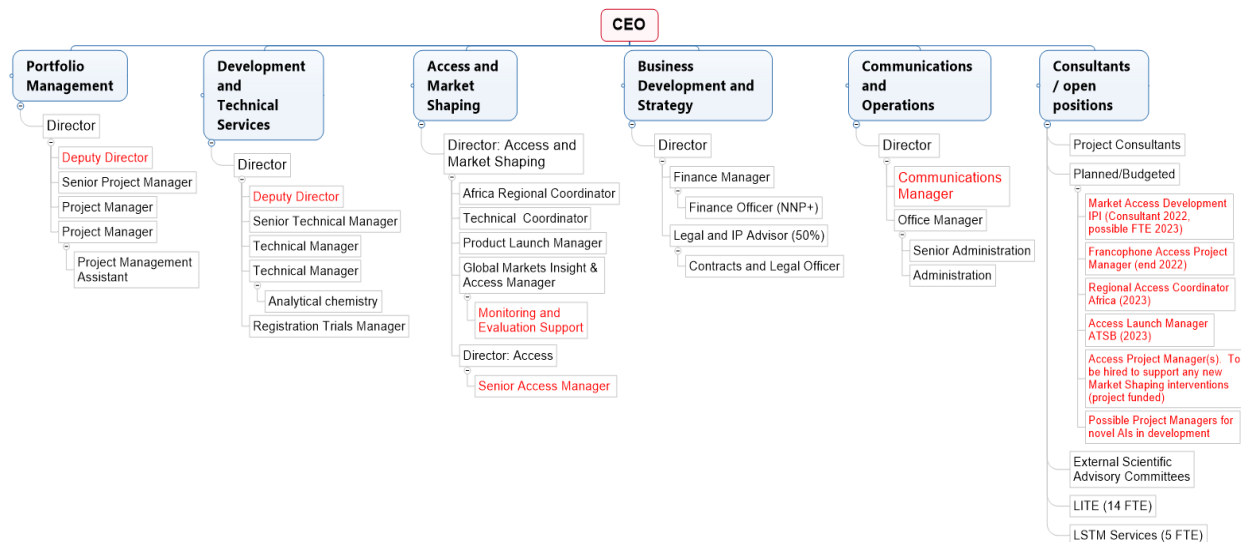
CEO

Portfolio Management

Director

Deputy Director

Senior Project Manager

Project Manager

Project Manager

Project Management Assistant

Development and Technical Services

Director

Deputy Director

Senior Technical Manager

Technical Manager

Technical Manager

Analytical chemistry

Registration Trials Manager

Access and Market Shaping

Director: Access and Market Shaping

Africa Regional Coordinator

Technical Coordinator

Product Launch Manager

Global Markets Insight & Access Manager

Monitoring and Evaluation Support

Director: Access

Senior Access Manager

Business Development and Strategy

Director

Finance Manager

Finance Officer (NNP+)

Legal and IP Advisor (50%)

Contracts and Legal Officer

Communications and Operations

Director

Communications Manager

Office Manager

Senior Administration

Administration

Consultants / open positions

Project Consultants

Planned/Budgeted

Market Access Development IPI (Consultant 2022, possible FTE 2023)

Francophone Access Project Manager (end 2022)

Regional Access Coordinator Africa (2023)

Access Launch Manager ATSB (2023)

Access Project Manager(s). To be hired to support any new Market Shaping interventions (project funded)

Possible Project Managers for novel AIs in development

External Scientific Advisory Committees

LITE (14 FTE)

LSTM Services (5 FTE)